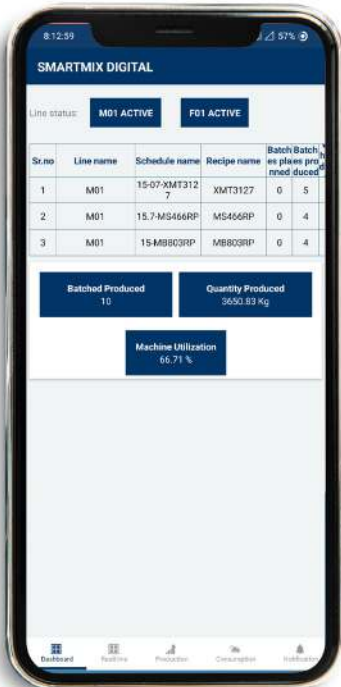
8:12:59 57%

SMARTMIX DIGITAL

Line status: M01 ACTIVE F01 ACTIVE

| Sr.no | Line name | Schedule name | Recipe name | Batches planned | Batches produced |
|---|---|---|---|---|---|
| 1 | M01 | 15-07-XMT3127 | XMT3127 | 0 | 5 |
| 2 | M01 | 15.7-MS466RP | MS466RP | 0 | 4 |
| 3 | M01 | 15-MB803RP | MB803RP | 0 | 4 |

Batched Produced
10

Quantity Produced
3650.83 Kg

Machine Utilization
66.71 %

Dashboard Realtime Production Consumption Notification